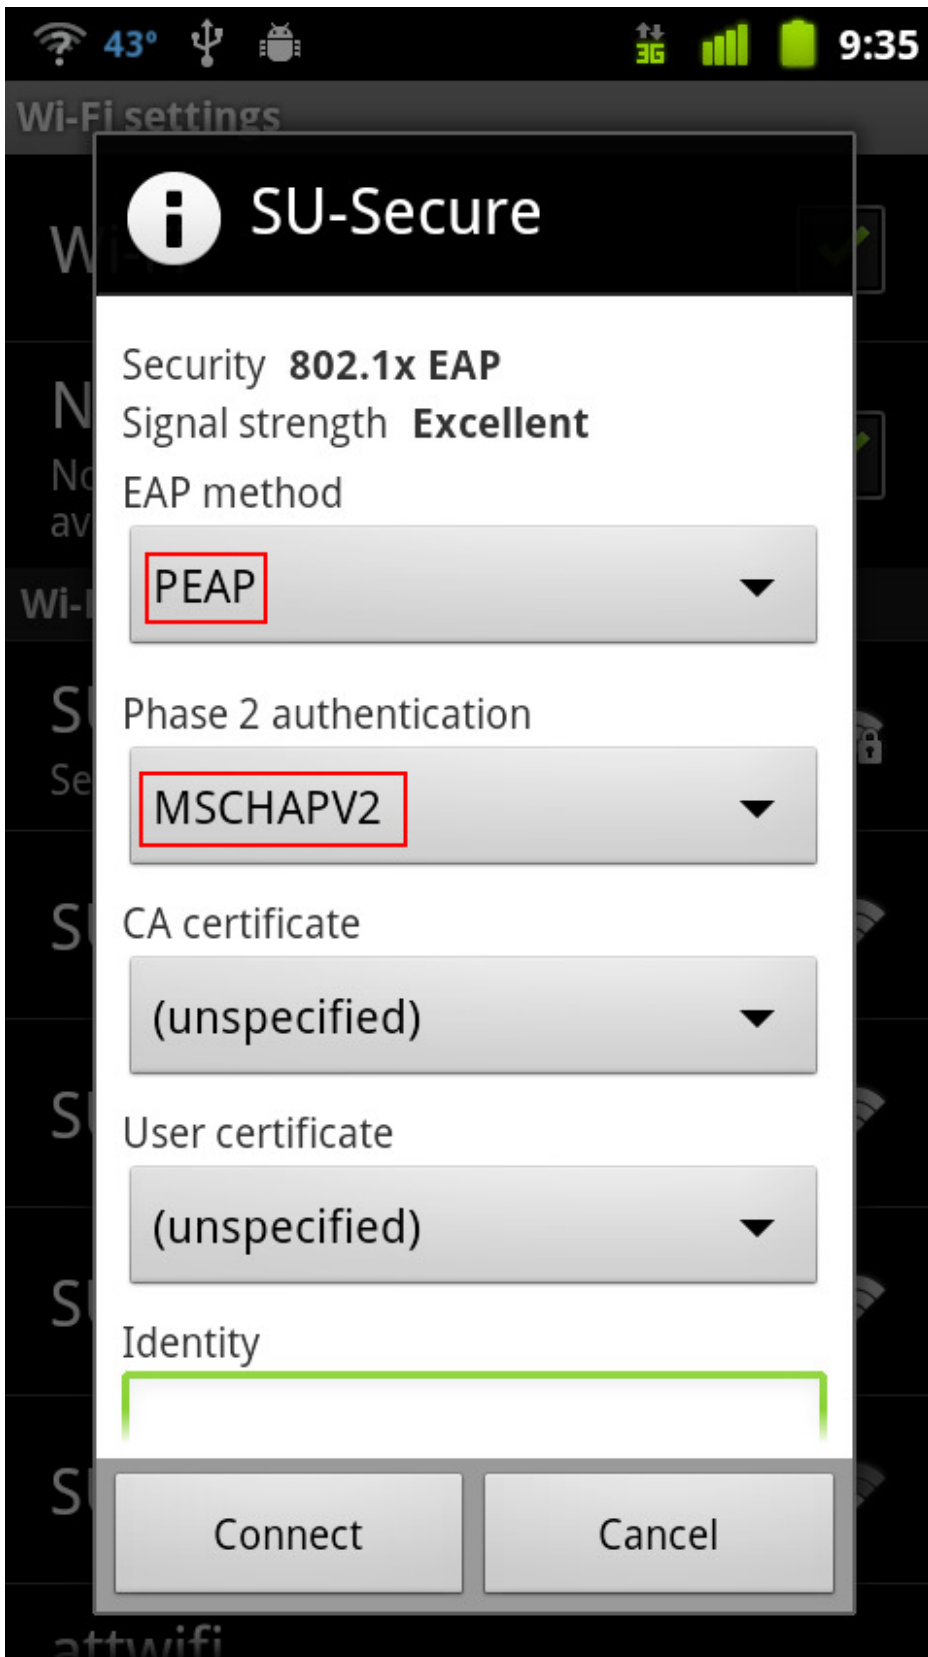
43° 3G 9:35

Wi-Fi settings

SU-Secure

Security 802.1x EAP
Signal strength Excellent

EAP method

PEAP

Phase 2 authentication

MSCHAPV2

CA certificate

(unspecified)

User certificate

(unspecified)

Identity

Connect Cancel

attwifi